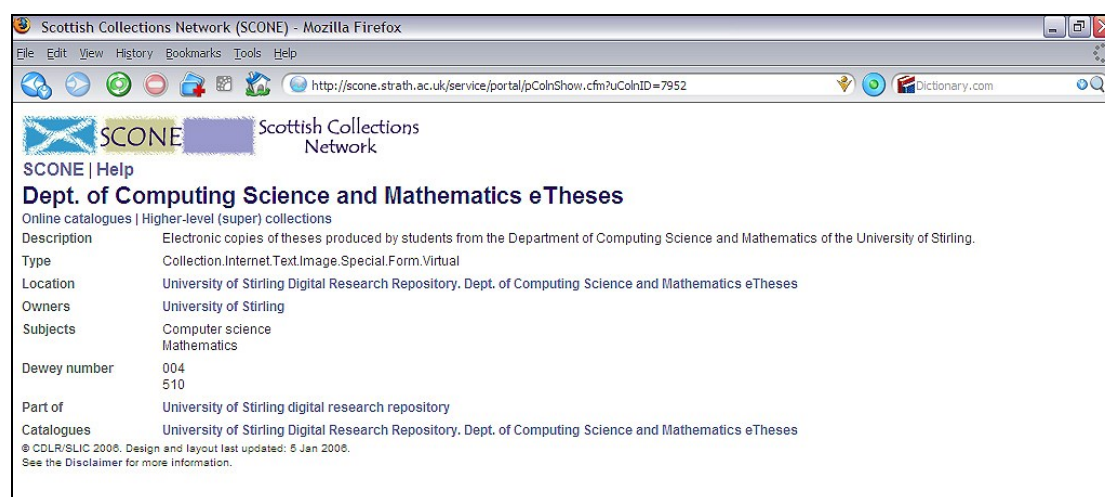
Scottish Collections Network (SCONE) - Mozilla Firefox

File Edit View History Bookmarks Tools Help

http://scone.strath.ac.uk/service/portal/pColnShow.cfm?uColnID=7952

Dictionary.com

SCONE Scottish Collections Network

SCONE | Help

Dept. of Computing Science and Mathematics eTheses

Online catalogues | Higher-level (super) collections

| | |
|---|---|
| Description | Electronic copies of theses produced by students from the Department of Computing Science and Mathematics of the University of Stirling. |
| Type | Collection.Internet.Text.Image.Special.Form.Virtual |
| Location | University of Stirling Digital Research Repository. Dept. of Computing Science and Mathematics eTheses |
| Owners | University of Stirling |
| Subjects | Computer science<br>Mathematics |
| Dewey number | 004<br>510 |
| Part of | University of Stirling digital research repository |
| Catalogues | University of Stirling Digital Research Repository. Dept. of Computing Science and Mathematics eTheses |

© CDLR/SLIC 2006. Design and layout last updated: 5 Jan 2006.
See the Disclaimer for more information.